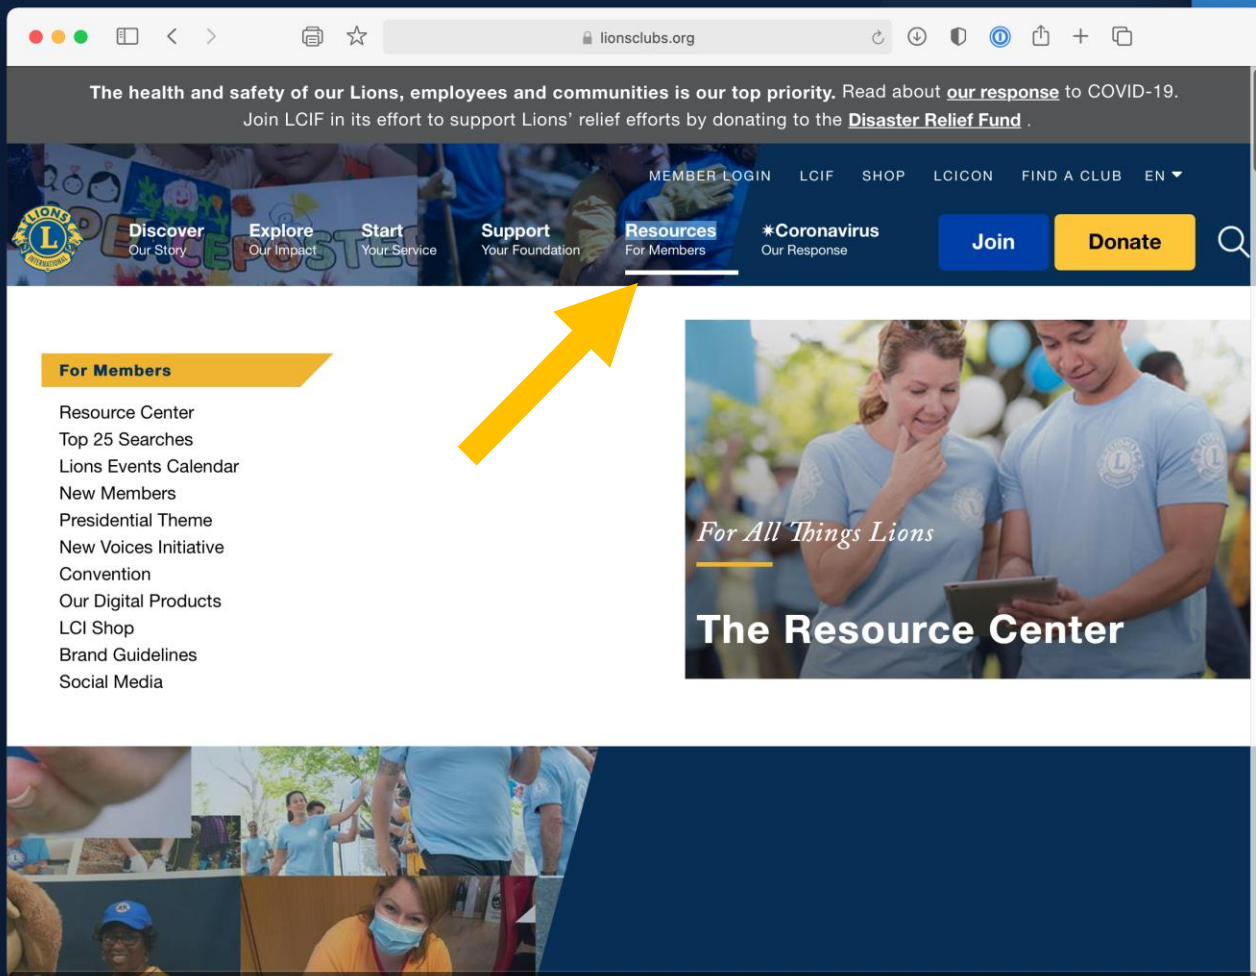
lionsclubs.org

**The health and safety of our Lions, employees and communities is our top priority.** Read about **our response** to COVID-19. Join LCIF in its effort to support Lions' relief efforts by donating to the **Disaster Relief Fund** .

MEMBER LOGIN LCIF SHOP LCICON FIND A CLUB EN

LIONS INTERNATIONAL L

Discover
Our Story

Explore
Our Impact

Start
Your Service

Support
Your Foundation

Resources
For Members

✶Coronavirus
Our Response

Join

Donate

For Members

Resource Center
Top 25 Searches
Lions Events Calendar
New Members
Presidential Theme
New Voices Initiative
Convention
Our Digital Products
LCI Shop
Brand Guidelines
Social Media

For All Things Lions

The Resource Center